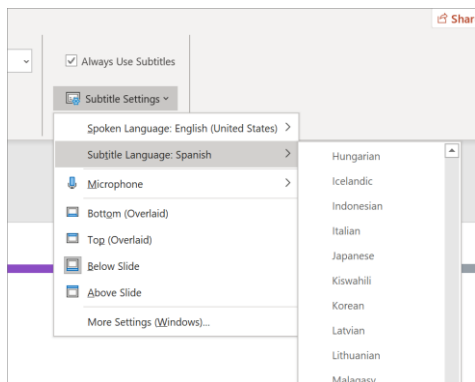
Shar

Always Use Subtitles

Subtitle Settings

Spoken Language: English (United States) >

Subtitle Language: Spanish >

Microphone >

Bottom (Overlaid)

Top (Overlaid)

Below Slide

Above Slide

More Settings (Windows)...

Hungarian
Icelandic
Indonesian
Italian
Japanese
Kiswahili
Korean
Latvian
Lithuanian
Malagasy